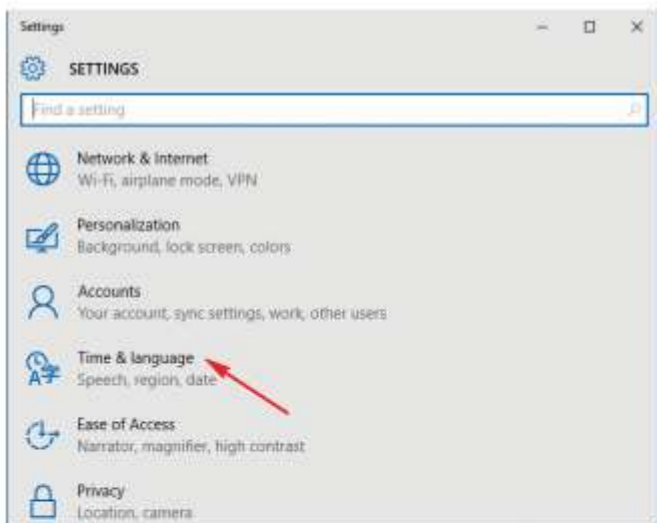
Settings

SETTINGS

Find a setting

Network & Internet
Wi-Fi, airplane mode, VPN

Personalization
Background, lock screen, colors

Accounts
Your account, sync settings, work, other users

Time & language
Speech, region, date

Ease of Access
Narrator, magnifier, high contrast

Privacy
Location, camera